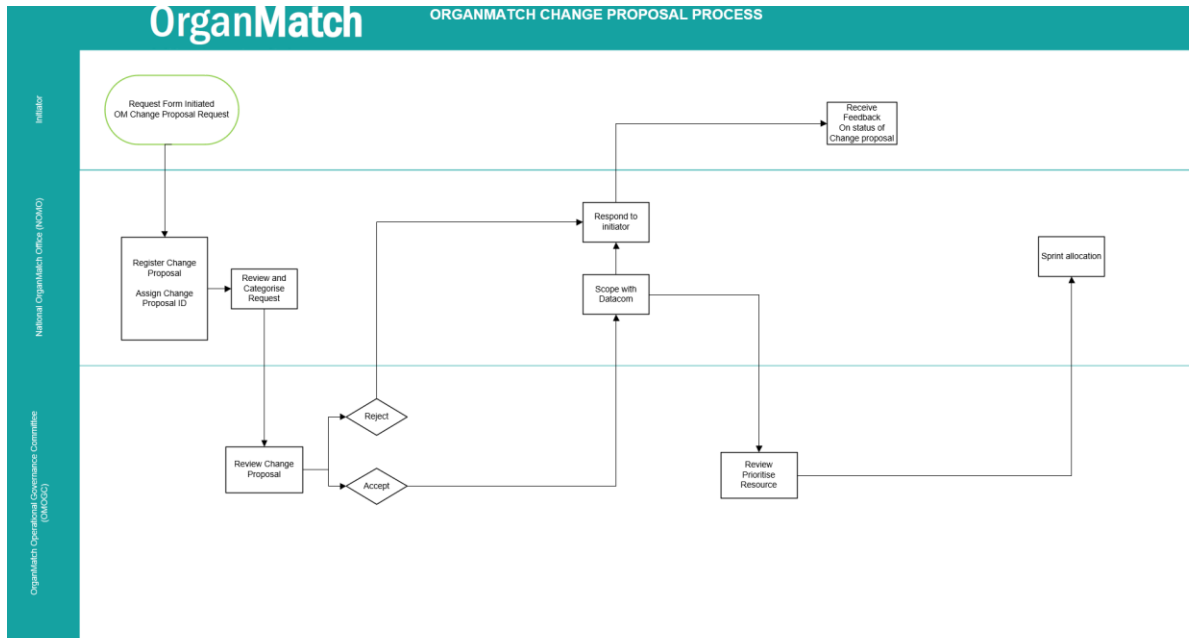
OrganMatch

ORGANMATCH CHANGE PROPOSAL PROCESS

Initiator

National OrganMatch Office (NOMO)

OrganMatch Operational Governance Committee (OMOGC)

Request Form Initiated
OM Change Proposal Request

Receive Feedback
On status of Change proposal

Respond to initiator

Register Change Proposal

Assign Change Proposal ID

Review and Categorise Request

Scope with Datacom

Sprint allocation

Reject

Review Change Proposal

Accept

Review
Prioritise
Resource